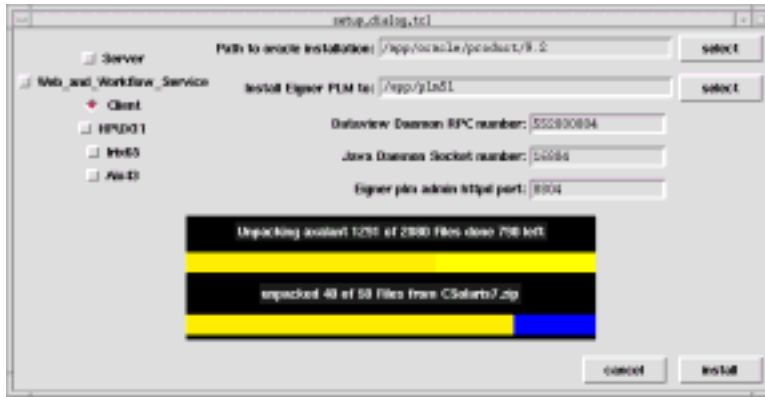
setup_dialog.tcl

Server

Web_and_Workflow_Service

Client

HPUX11

Irix65

Aix43

Path to oracle installation: /app/oracle/product/8.2

select

Install Eigner PLM to: /app/plm51

select

Dataview Daemon RPC number: 552000004

Java Daemon Socket number: 54004

Eigner plm admin httpd port: 8004

Unpacking axalant 1291 of 2080 files done 790 left

unpacked 40 of 50 files from CSolaris7.zip

cancel

install